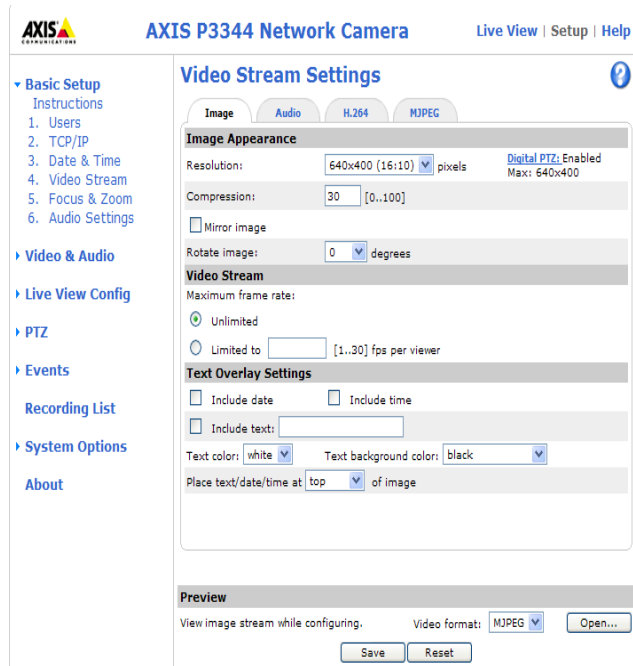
AXIS COMMUNICATIONS

AXIS P3344 Network Camera

Live View | Setup | Help

Basic Setup
Instructions
1. Users
2. TCP/IP
3. Date & Time
4. Video Stream
5. Focus & Zoom
6. Audio Settings

Video & Audio

Live View Config

PTZ

Events

Recording List

System Options

About

Video Stream Settings

?

Image | Audio | H.264 | MJPEG

Image Appearance

Resolution: 640x400 (16:10) pixels

Digital PTZ: Enabled
Max: 640x400

Compression: 30 [0..100]

Mirror image

Rotate image: 0 degrees

Video Stream

Maximum frame rate:

Unlimited

Limited to [1..30] fps per viewer

Text Overlay Settings

Include date

Include time

Include text:

Text color: white

Text background color: black

Place text/date/time at top of image

Preview

View image stream while configuring.

Video format: MJPEG

Open...

Save

Reset